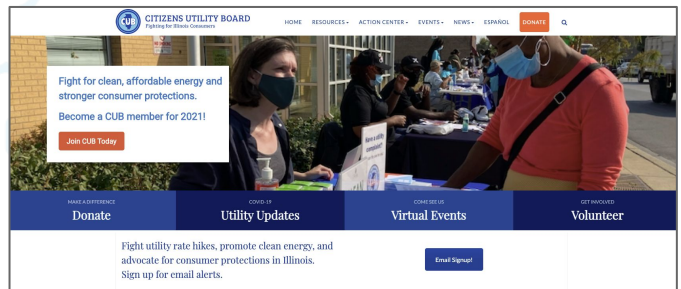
CUB CITIZENS UTILITY BOARD
Fighting for Illinois Consumers

HOME RESOURCES ▾ ACTION CENTER ▾ EVENTS ▾ NEWS ▾ ESPAÑOL DONATE

Fight for clean, affordable energy and stronger consumer protections.

Become a CUB member for 2021!

Join CUB Today

MAKE A DIFFERENCE
Donate

COVID-19
Utility Updates

COME SEE US
Virtual Events

GET INVOLVED
Volunteer

Fight utility rate hikes, promote clean energy, and advocate for consumer protections in Illinois. Sign up for email alerts.

Email Signup!